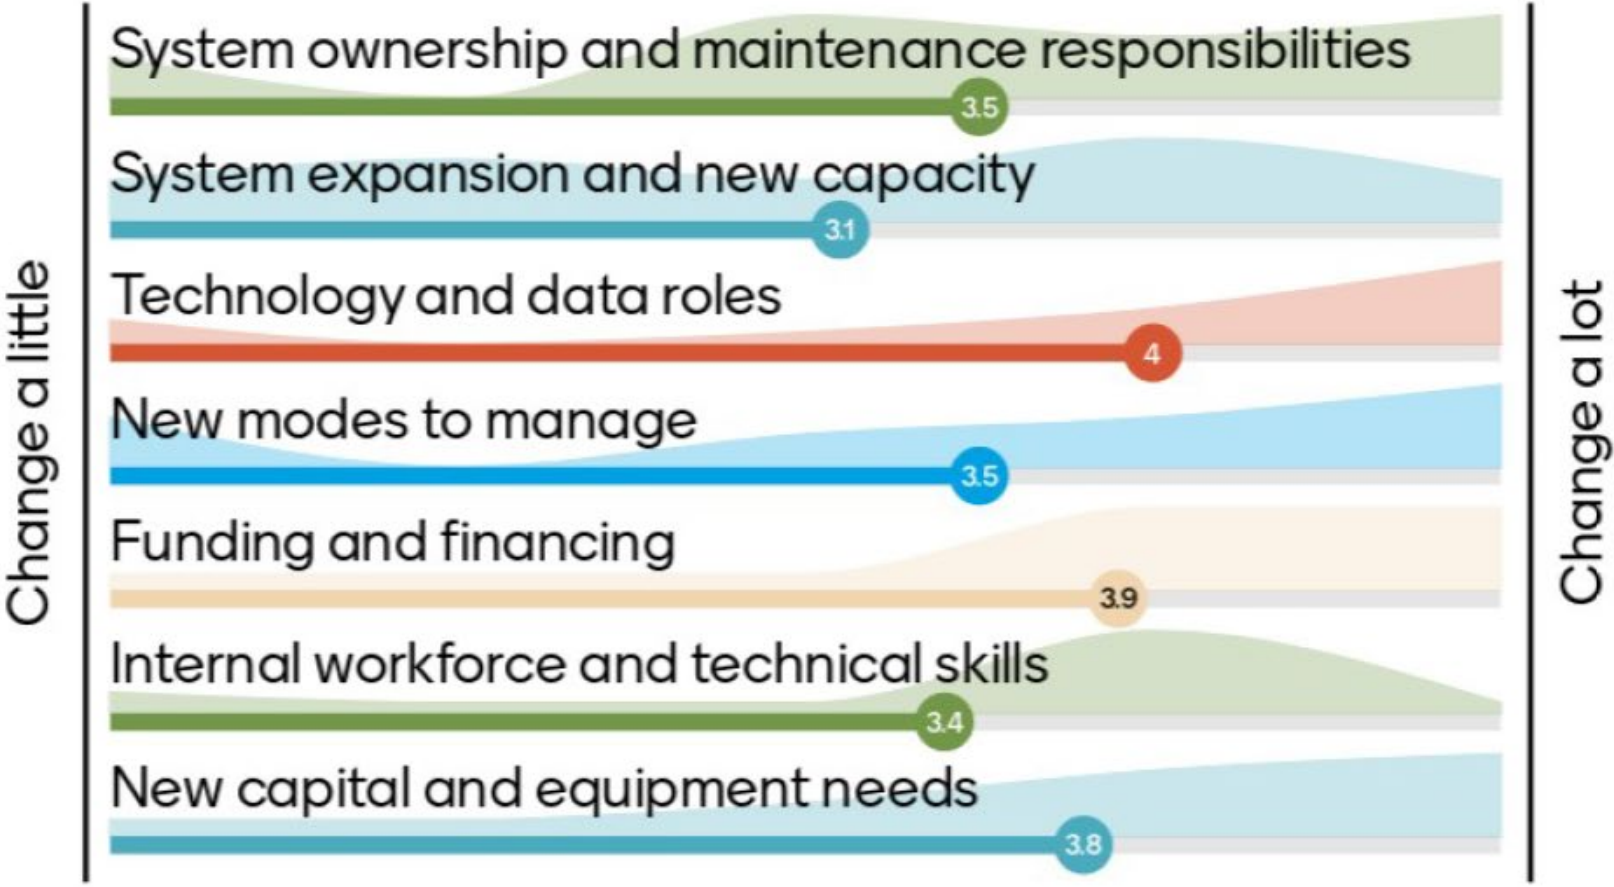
Change a little

System ownership and maintenance responsibilities
3.5

System expansion and new capacity
3.1

Technology and data roles
4

New modes to manage
3.5

Funding and financing
3.9

Internal workforce and technical skills
3.4

New capital and equipment needs
3.8

Change a lot